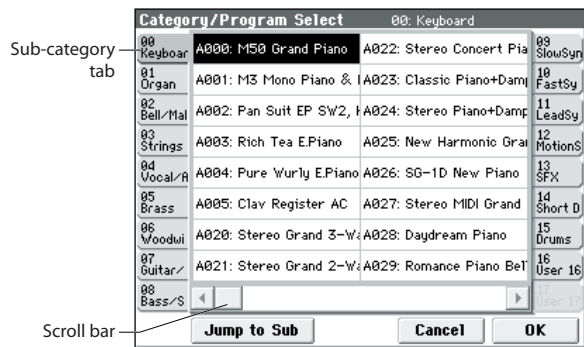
Category/Program Select 00: Keyboard

Sub-category tab

00 Keyboar
01 Organ
02 Bell/Mal
03 Strings
04 Vocal/A
05 Brass
06 Woodwi
07 Guitar/
08 Bass/S

A000: M50 Grand Piano
A001: M3 Mono Piano & I
A002: Pan Suit EP SW2, I
A003: Rich Tea E.Piano
A004: Pure Wurly E.Piano
A005: Clav Register AC
A020: Stereo Grand 3-W
A021: Stereo Grand 2-W

A022: Stereo Concert Pia
A023: Classic Piano+Damp
A024: Stereo Piano+Damp
A025: New Harmonic Grai
A026: SG-1D New Piano
A027: Stereo MIDI Grand
A028: Daydream Piano
A029: Romance Piano BeT

09 SlowSyn
10 FastSy
11 LeadSy
12 MotionS
13 SFX
14 Short D
15 Drums
16 User 16
17 User 17

Scroll bar

Jump to Sub
Cancel
OK